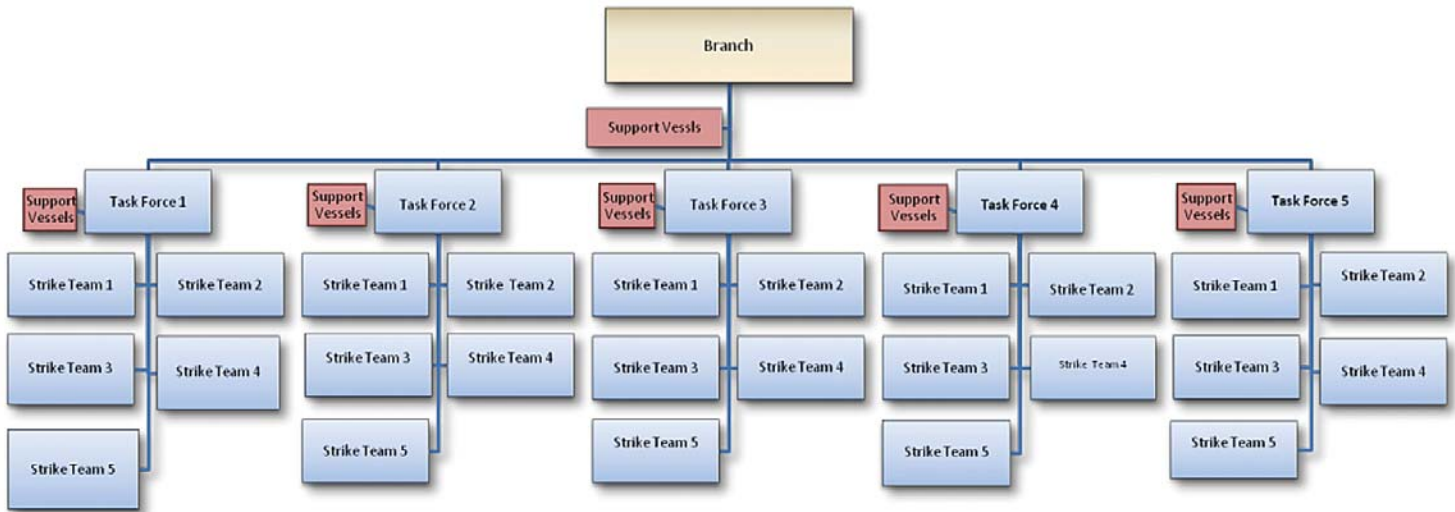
Branch

Support Vessls

Support Vessels
Task Force 1
Strike Team 1
Strike Team 2
Strike Team 3
Strike Team 4
Strike Team 5

Support Vessels
Task Force 2
Strike Team 1
Strike Team 2
Strike Team 3
Strike Team 4
Strike Team 5

Support Vessels
Task Force 3
Strike Team 1
Strike Team 2
Strike Team 3
Strike Team 4
Strike Team 5

Support Vessels
Task Force 4
Strike Team 1
Strike Team 2
Strike Team 3
Strike Team 4
Strike Team 5

Support Vessels
Task Force 5
Strike Team 1
Strike Team 2
Strike Team 3
Strike Team 4
Strike Team 5